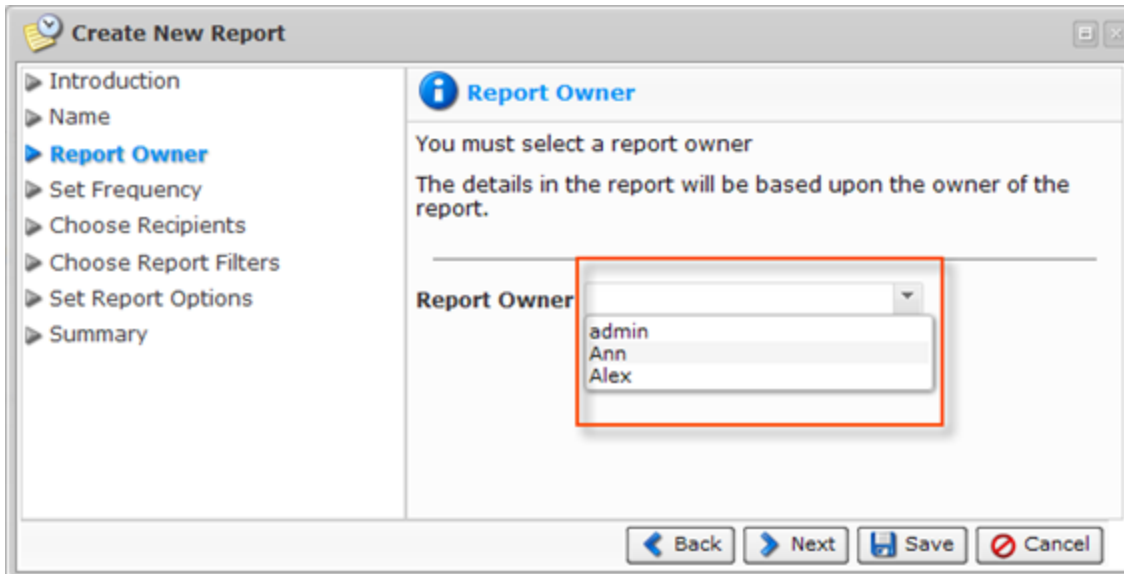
Create New Report

Introduction
Name
Report Owner
Set Frequency
Choose Recipients
Choose Report Filters
Set Report Options
Summary

Report Owner

You must select a report owner

The details in the report will be based upon the owner of the report.

Report Owner

admin
Ann
Alex

Back Next Save Cancel